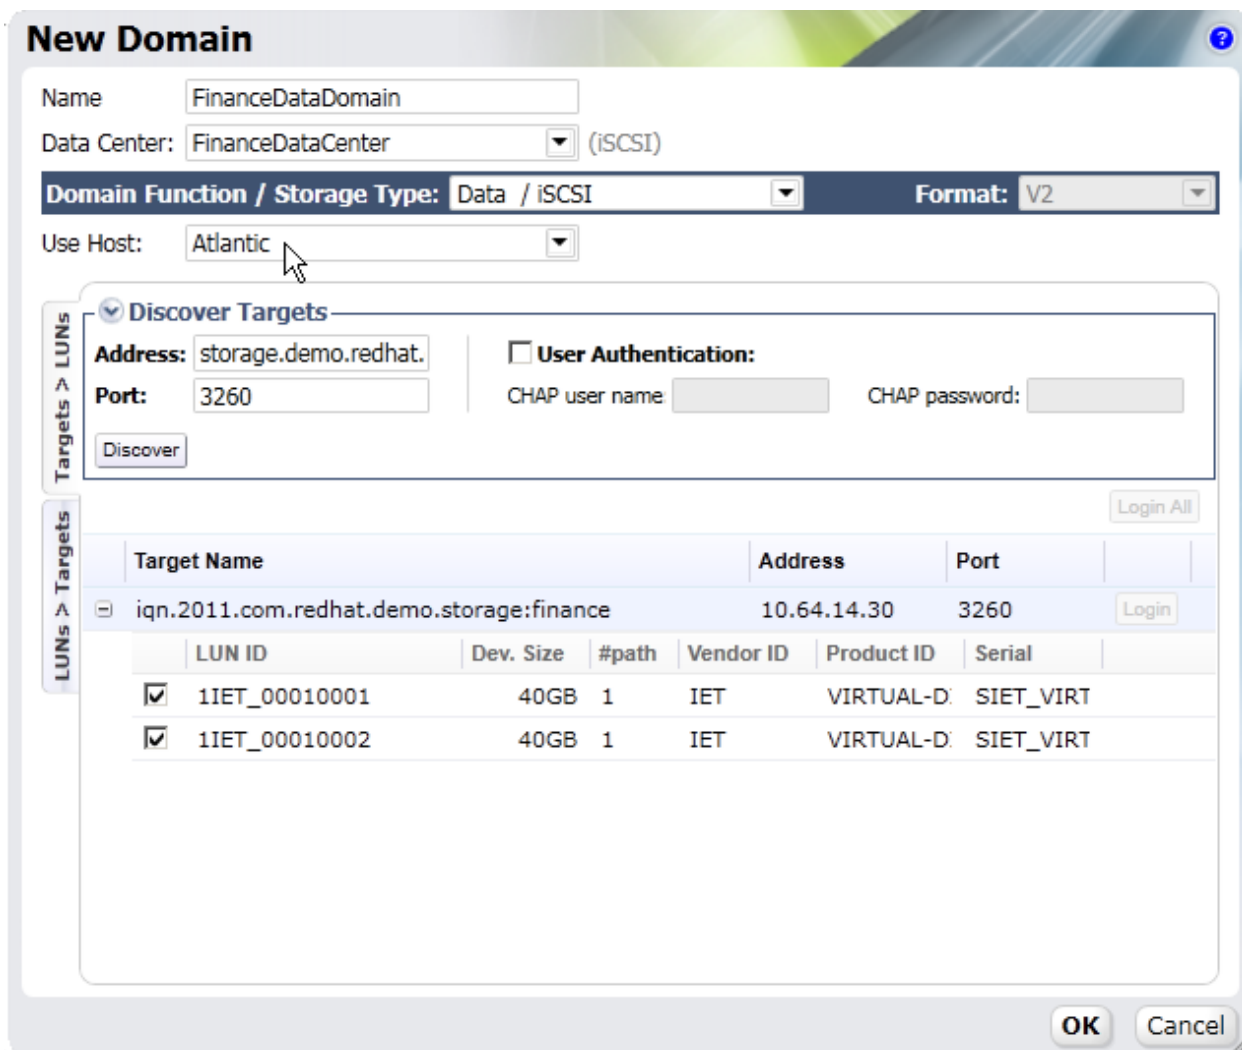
New Domain

Name FinanceDataDomain

Data Center: FinanceDataCenter (iSCSI)

Domain Function / Storage Type: Data / iSCSI Format: V2

Use Host: Atlantic

Targets > LUNs

LUNs > Targets

Discover Targets

Address: storage.demo.redhat.

Port: 3260

Discover

User Authentication:

CHAP user name

CHAP password:

Login All

| Target Name | Address | Port | |
|---|---|---|---|
| iqn.2011.com.redhat.demo.storage:finance | 10.64.14.30 | 3260 | Login |

| | LUN ID | Dev. Size | #path | Vendor ID | Product ID | Serial |
|---|---|---|---|---|---|---|
| ☑ | 1IET_00010001 | 40GB | 1 | IET | VIRTUAL-D. | SIET_VIRT |
| ☑ | 1IET_00010002 | 40GB | 1 | IET | VIRTUAL-D. | SIET_VIRT |

OK Cancel